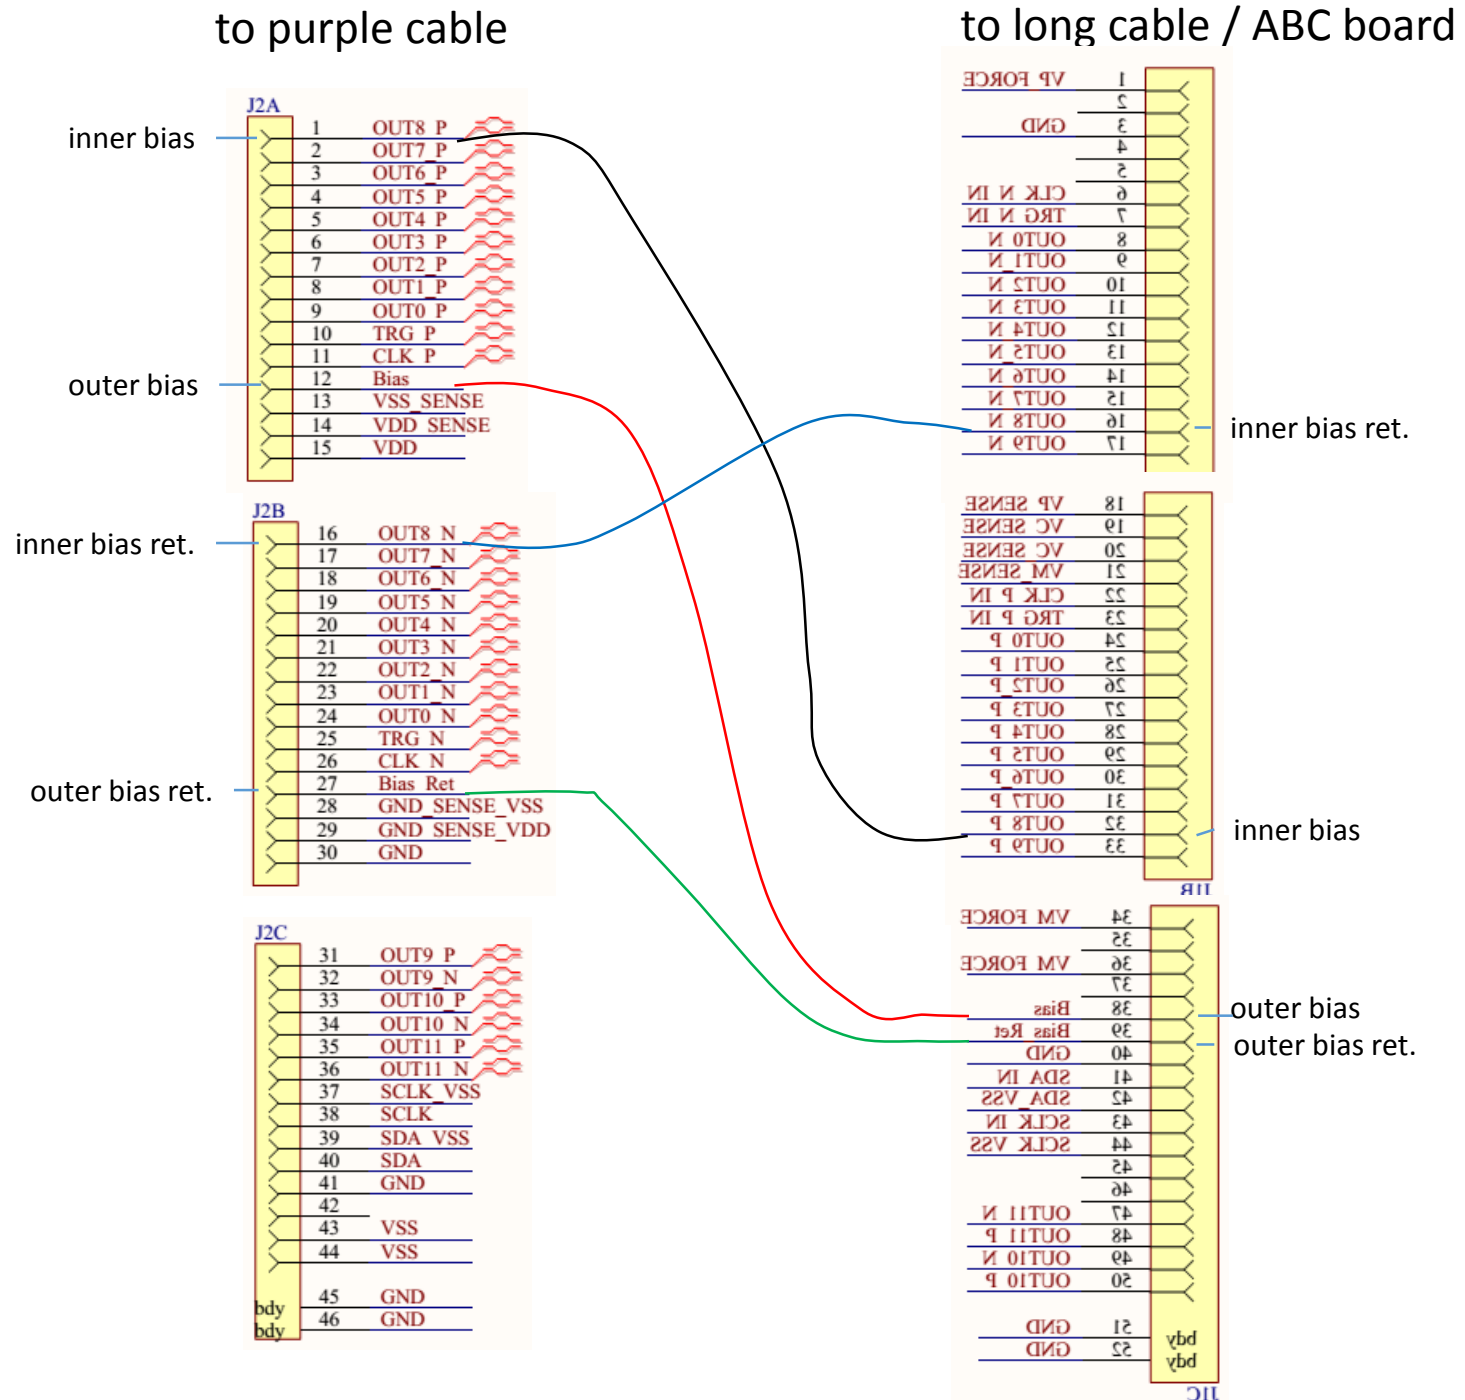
to purple cable

to long cable / ABC board

inner bias

outer bias

inner bias ret.

outer bias ret.

J2A
1 OUT8_P
2 OUT7_P
3 OUT6_P
4 OUT5_P
5 OUT4_P
6 OUT3_P
7 OUT2_P
8 OUT1_P
9 OUT0_P
10 TRG_P
11 CLK_P
12 Bias
13 VSS_SENSE
14 VDD_SENSE
15 VDD

J2B
16 OUT8_N
17 OUT7_N
18 OUT6_N
19 OUT5_N
20 OUT4_N
21 OUT3_N
22 OUT2_N
23 OUT1_N
24 OUT0_N
25 TRG_N
26 CLK_N
27 Bias_Ret
28 GND_SENSE_VSS
29 GND_SENSE_VDD
30 GND

J2C
31 OUT9_P
32 OUT9_N
33 OUT10_P
34 OUT10_N
35 OUT11_P
36 OUT11_N
37 SCLK_VSS
38 SCLK
39 SDA_VSS
40 SDA
41 GND
42
43 VSS
44 VSS
bdy 45 GND
bdy 46 GND

1 VP_FORCE
2
3 GND
4
5
6 CLK_N_IN
7 TRG_N_IN
8 OUT0_N
9 OUT1_N
10 OUT2_N
11 OUT3_N
12 OUT4_N
13 OUT5_N
14 OUT6_N
15 OUT7_N
16 OUT8_N
17 OUT9_N

inner bias ret.

18 VP_SENSE
19 VC_SENSE
20 VC_SENSE
21 VM_SENSE
22 CLK_P_IN
23 TRG_P_IN
24 OUT0_P
25 OUT1_P
26 OUT2_P
27 OUT3_P
28 OUT4_P
29 OUT5_P
30 OUT6_P
31 OUT7_P
32 OUT8_P
33 OUT9_P
J1B

inner bias

34 VM_FORCE
35
36 VM_FORCE
37
38 Bias
39 Bias_Ret
40 GND
41 SDA_IN
42 SDA_VSS
43 SCLK_IN
44 SCLK_VSS
45
46
47 OUT11_N
48 OUT11_P
49 OUT10_N
50 OUT10_P
51 GND bdy
52 GND bdy
J1C

outer bias
outer bias ret.